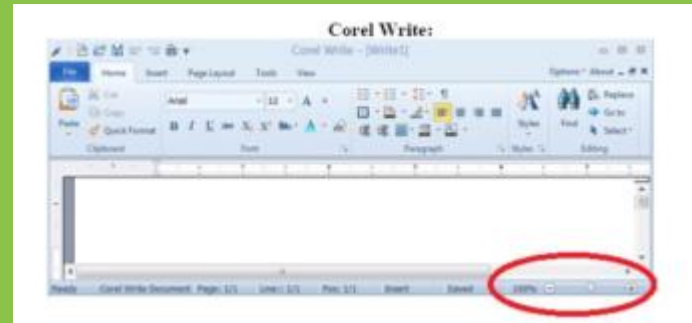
Corel Write:

Corel Write - [Write1]

File Home Insert Page Layout Tools View

Options About

Cut
Copy
Paste Quick Format
Clipboard

Arial 12 A
B I U
Font

Paragraph

Styles
Styles

Find
Replace
Go to
Select
Editing

Ready Corel Write Document Page: 1/1 Line: 1/1 Pos: 1/1 Insert Saved 100%